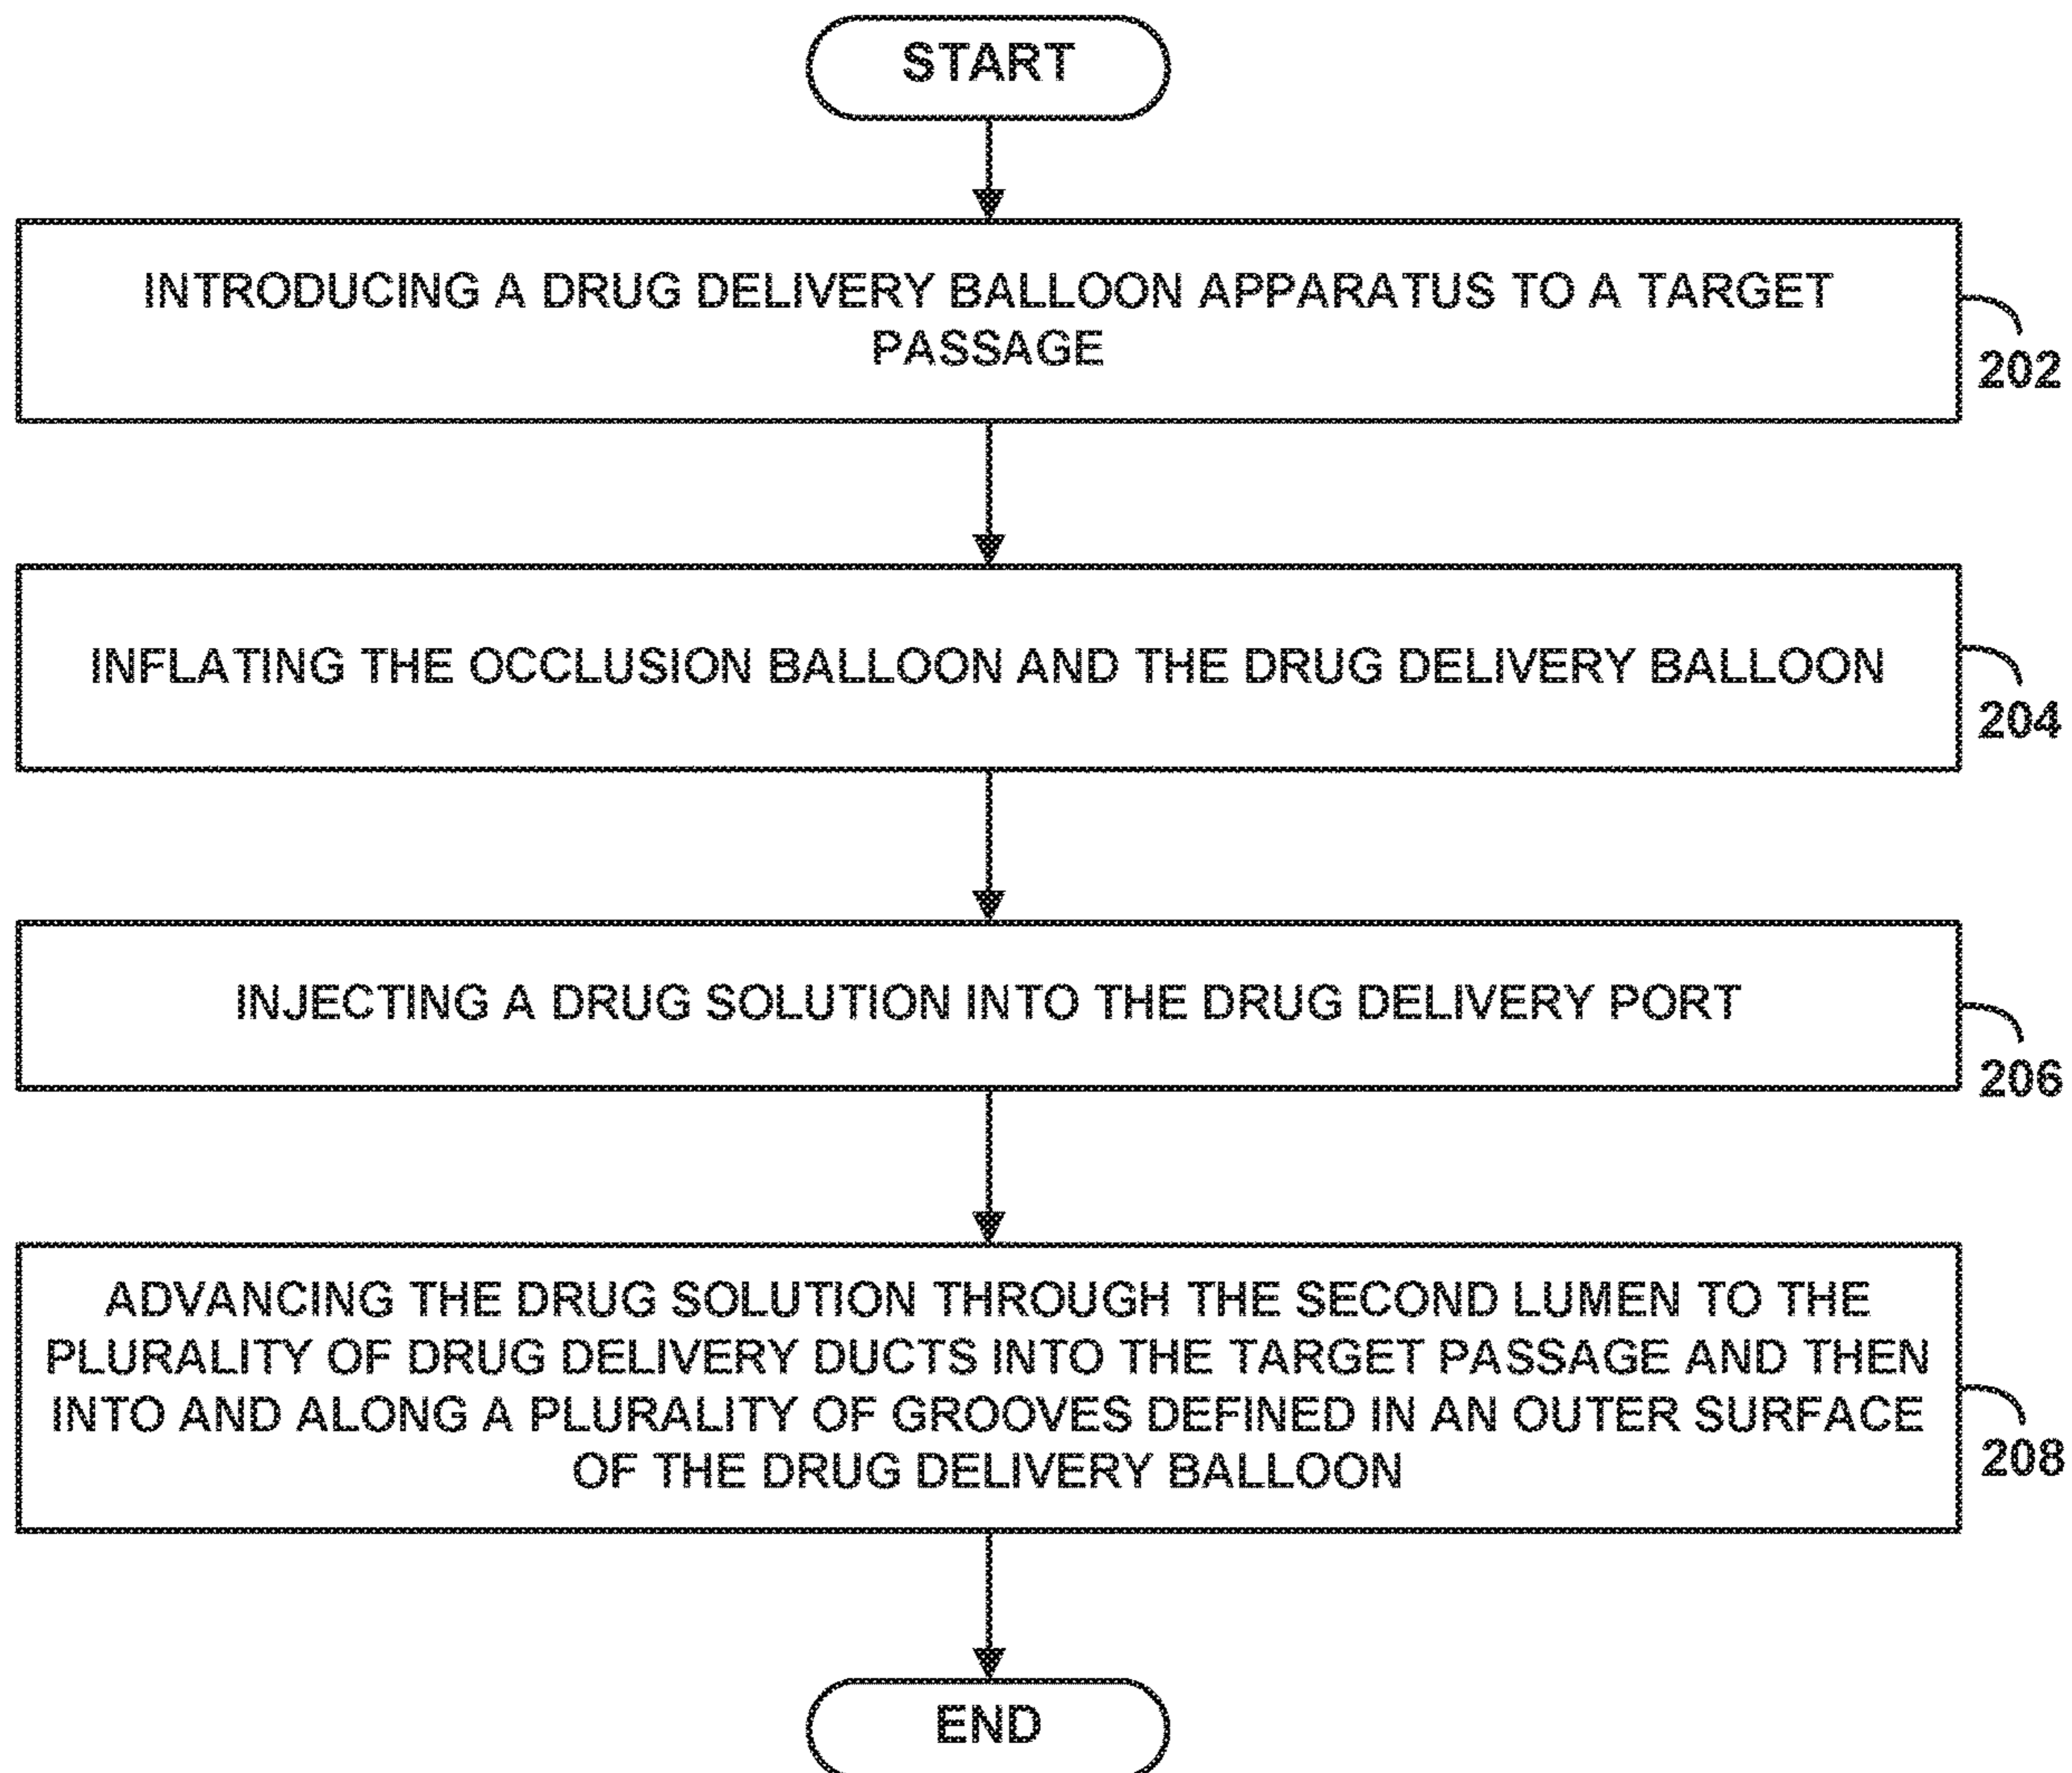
START

INTRODUCING A DRUG DELIVERY BALLOON APPARATUS TO A TARGET PASSAGE

202

INFLATING THE OCCLUSION BALLOON AND THE DRUG DELIVERY BALLOON

204

INJECTING A DRUG SOLUTION INTO THE DRUG DELIVERY PORT

206

ADVANCING THE DRUG SOLUTION THROUGH THE SECOND LUMEN TO THE PLURALITY OF DRUG DELIVERY DUCTS INTO THE TARGET PASSAGE AND THEN INTO AND ALONG A PLURALITY OF GROOVES DEFINED IN AN OUTER SURFACE OF THE DRUG DELIVERY BALLOON

208

END